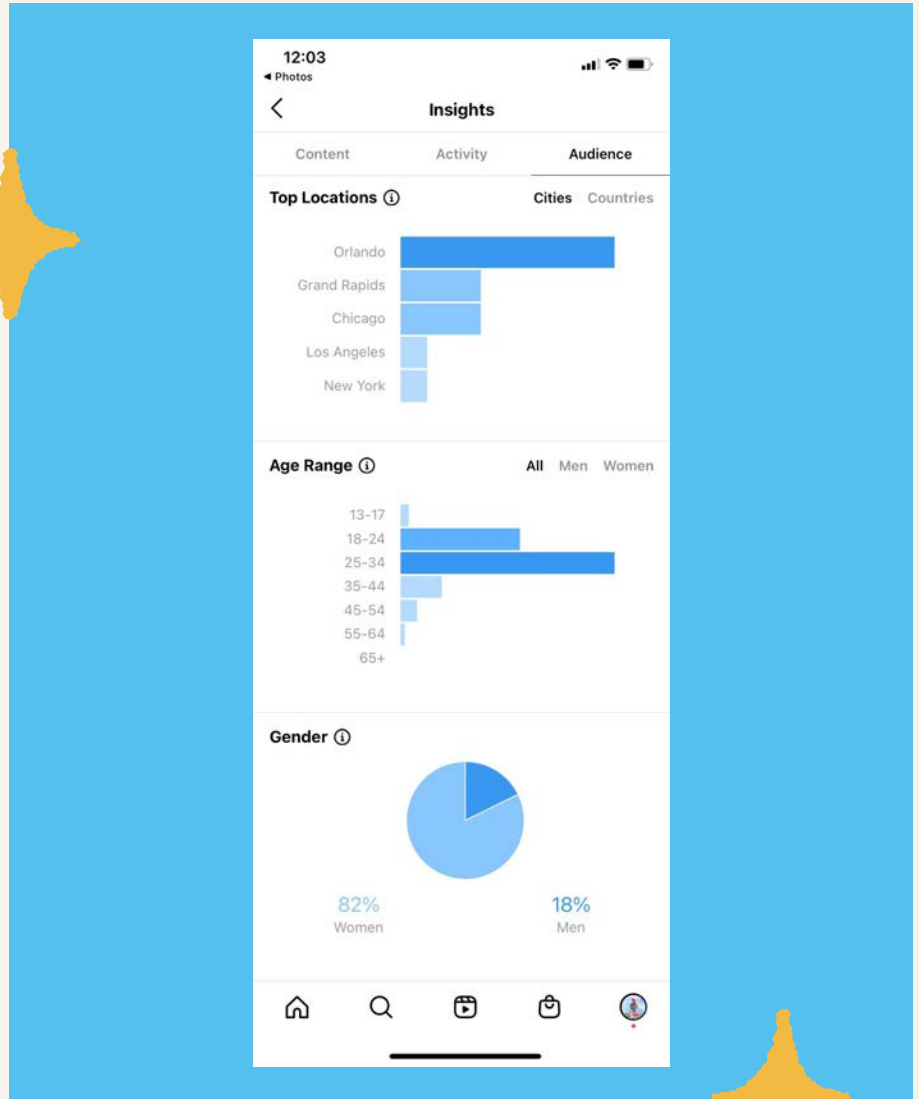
12:03
◂ Photos

Insights

Content | Activity | Audience

Top Locations ⓘ

Cities Countries

Orlando
Grand Rapids
Chicago
Los Angeles
New York

Age Range ⓘ

All Men Women

13-17
18-24
25-34
35-44
45-54
55-64
65+

Gender ⓘ

82%
Women

18%
Men